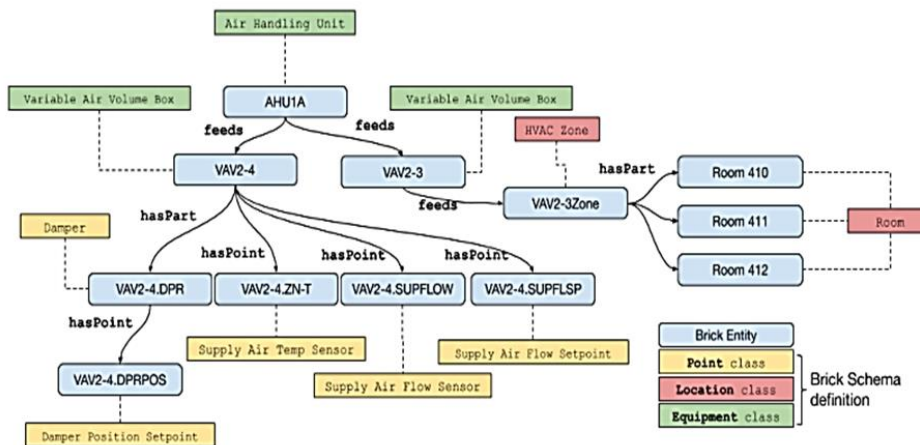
Air Handling Unit

Variable Air Volume Box

AHU1A

Variable Air Volume Box

feeds

feeds

HVAC Zone

VAV2-4

VAV2-3

hasPart

Room 410

feeds

VAV2-3Zone

Room 411

Room

hasPart

Damper

Room 412

hasPoint

hasPoint

hasPoint

VAV2-4.DPR

VAV2-4.ZN-T

VAV2-4.SUPFLOW

VAV2-4.SUPFLSP

hasPoint

Supply Air Temp Sensor

Supply Air Flow Setpoint

VAV2-4.DPRPOS

Supply Air Flow Sensor

Damper Position Setpoint

Brick Entity

Point class

Location class

Equipment class

Brick Schema definition